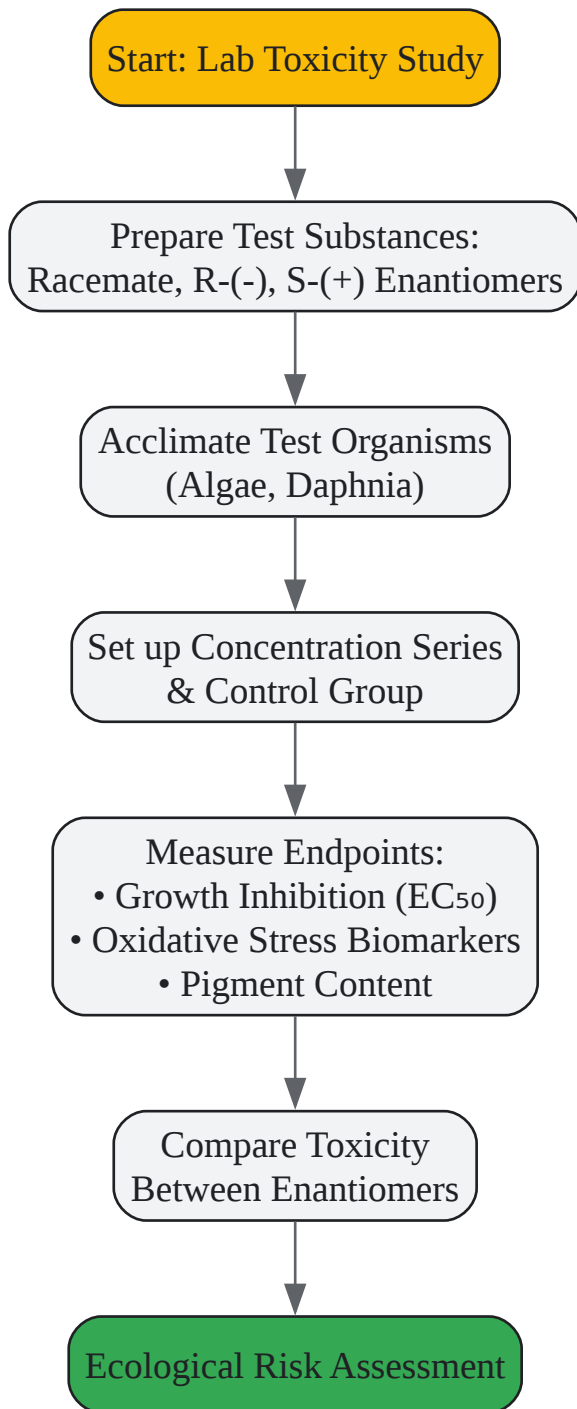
Start: Lab Toxicity Study

Prepare Test Substances:
Racemate, R-(-), S-(+) Enantiomers

Acclimate Test Organisms
(Algae, Daphnia)

Set up Concentration Series
& Control Group

Measure Endpoints:
• Growth Inhibition ($EC_{50}$)
• Oxidative Stress Biomarkers
• Pigment Content

Compare Toxicity
Between Enantiomers

Ecological Risk Assessment